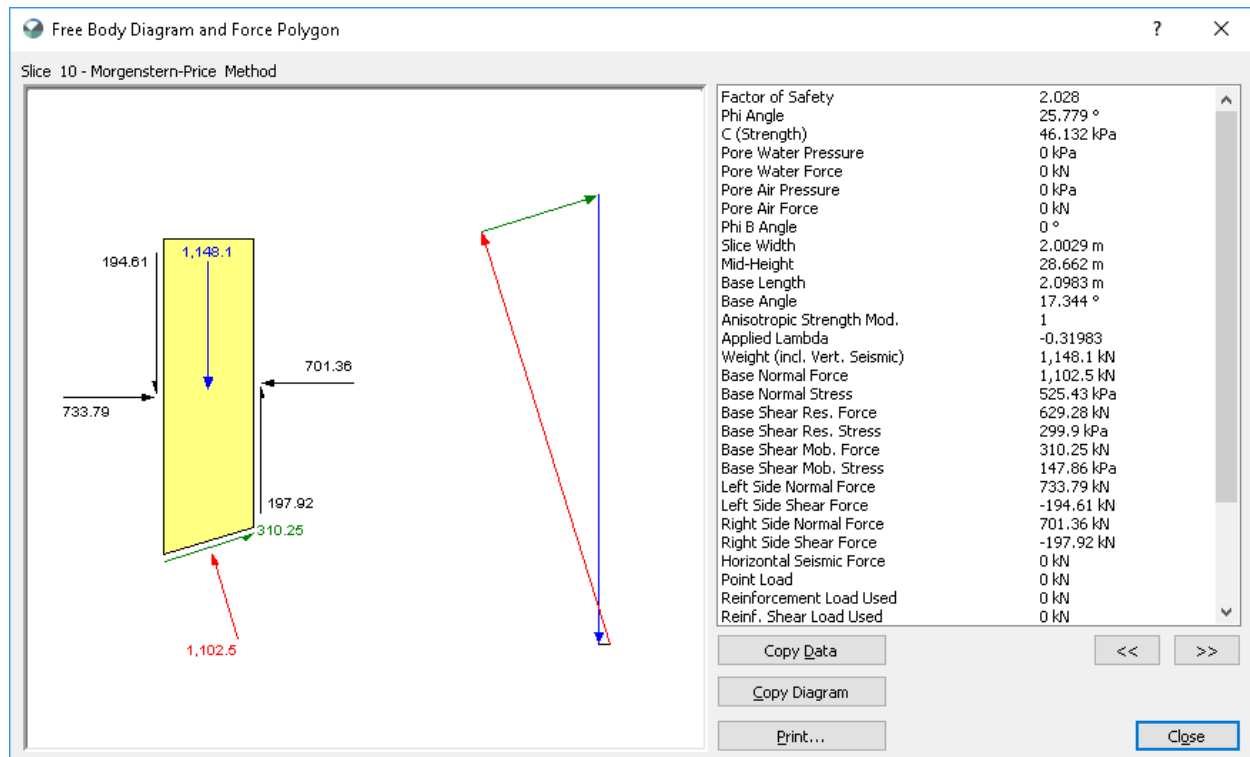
Free Body Diagram and Force Polygon

?

×

Slice 10 - Morgenstern-Price Method

194.61

1,148.1

701.36

733.79

197.92

310.25

1,102.5

| | |
|---|---|
| Factor of Safety | 2.028 |
| Phi Angle | 25.779 ° |
| C (Strength) | 46.132 kPa |
| Pore Water Pressure | 0 kPa |
| Pore Water Force | 0 kN |
| Pore Air Pressure | 0 kPa |
| Pore Air Force | 0 kN |
| Phi B Angle | 0 ° |
| Slice Width | 2.0029 m |
| Mid-Height | 28.662 m |
| Base Length | 2.0983 m |
| Base Angle | 17.344 ° |
| Anisotropic Strength Mod. | 1 |
| Applied Lambda | -0.31983 |
| Weight (incl. Vert. Seismic) | 1,148.1 kN |
| Base Normal Force | 1,102.5 kN |
| Base Normal Stress | 525.43 kPa |
| Base Shear Res. Force | 629.28 kN |
| Base Shear Res. Stress | 299.9 kPa |
| Base Shear Mob. Force | 310.25 kN |
| Base Shear Mob. Stress | 147.86 kPa |
| Left Side Normal Force | 733.79 kN |
| Left Side Shear Force | -194.61 kN |
| Right Side Normal Force | 701.36 kN |
| Right Side Shear Force | -197.92 kN |
| Horizontal Seismic Force | 0 kN |
| Point Load | 0 kN |
| Reinforcement Load Used | 0 kN |
| Reinf. Shear Load Used | 0 kN |

Copy Data

<<

>>

Copy Diagram

Print...

Close